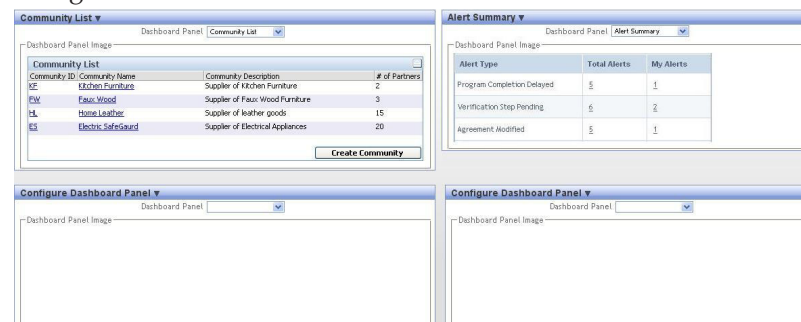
Community List ▼

Dashboard Panel Community List

Dashboard Panel Image

Community List

| Community ID | Community Name | Community Description | # of Partners |
|---|---|---|---|
| KF | Kitchen Furniture | Supplier of Kitchen Furniture | 2 |
| FW | Faux Wood | Supplier of Faux Wood Furniture | 3 |
| HL | Home Leather | Supplier of leather goods | 15 |
| ES | Electric SafeGaurd | Supplier of Electrical Appliances | 20 |

Create Community

Alert Summary ▼

Dashboard Panel Alert Summary

Dashboard Panel Image

| Alert Type | Total Alerts | My Alerts |
|---|---|---|
| Program Completion Delayed | 5 | 1 |
| Verification Step Pending | 6 | 2 |
| Agreement Modified | 5 | 1 |

Configure Dashboard Panel ▼

Dashboard Panel

Dashboard Panel Image

Configure Dashboard Panel ▼

Dashboard Panel

Dashboard Panel Image